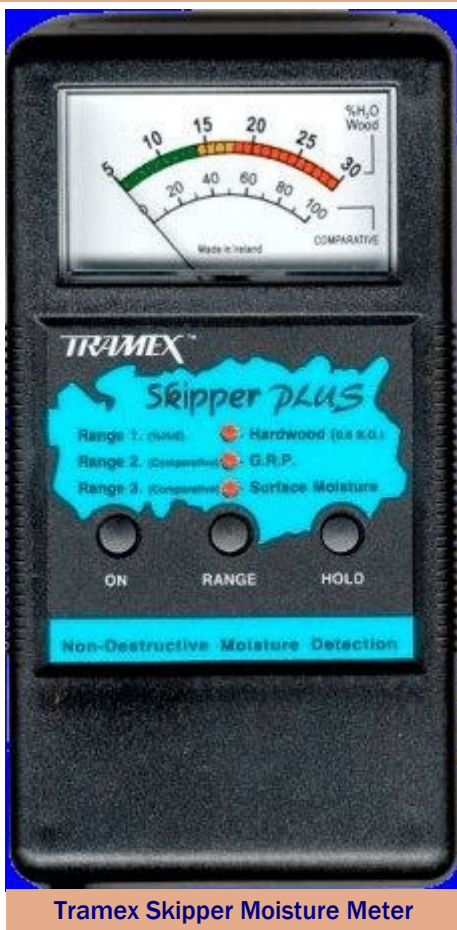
5 10 15 20 25 30
%$H_2O$ Wood
0 20 40 60 80 100
COMPARATIVE
Made in Ireland

TRAMEX™
Skipper PLUS
Range 1. (%MdI) Hardwood (o.e x.o.)
Range 2. (Comparative) G.R.P.
Range 3. (Comparative) Surface Moisture
ON RANGE HOLD
Non-Destructive Moisture Detection

Tramex Skipper Moisture Meter